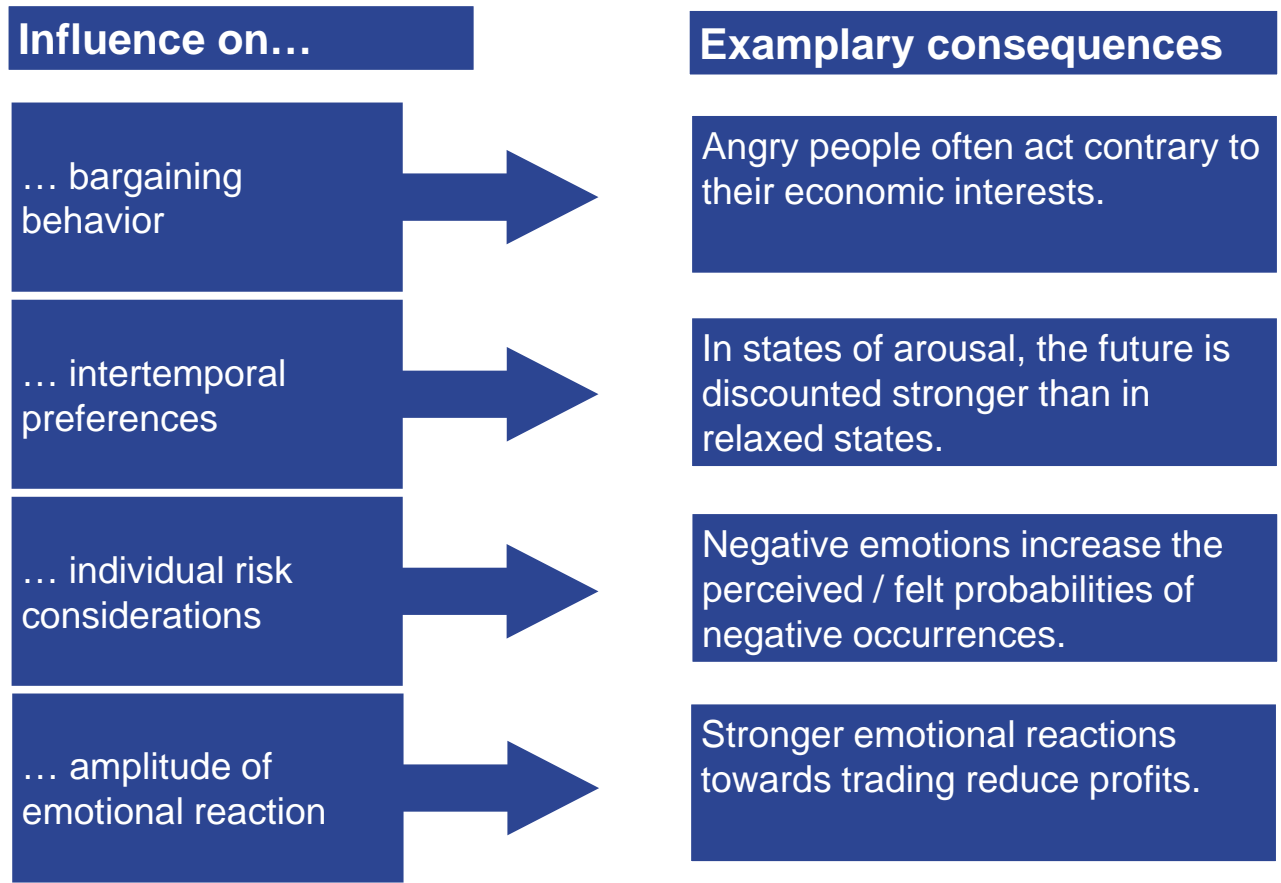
Influence on…

Examplary consequences

… bargaining behavior

Angry people often act contrary to their economic interests.

… intertemporal preferences

In states of arousal, the future is discounted stronger than in relaxed states.

… individual risk considerations

Negative emotions increase the perceived / felt probabilities of negative occurrences.

… amplitude of emotional reaction

Stronger emotional reactions towards trading reduce profits.